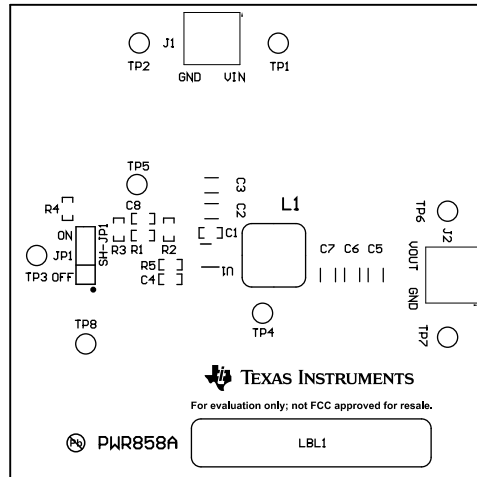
TP2 J1 TP1
GND VIN

TP5
C3
C2
R4
C8
C1
L1
TP6
J2
ON
SH-JP1
R3 R1 R2
C7 C6 C5
JP1
VOUT
TP3 OFF
R5
C4
U1
GND
TP4
TP7
TP8

TEXAS INSTRUMENTS
For evaluation only; not FCC approved for resale.

Pb PWR858A
LBL1